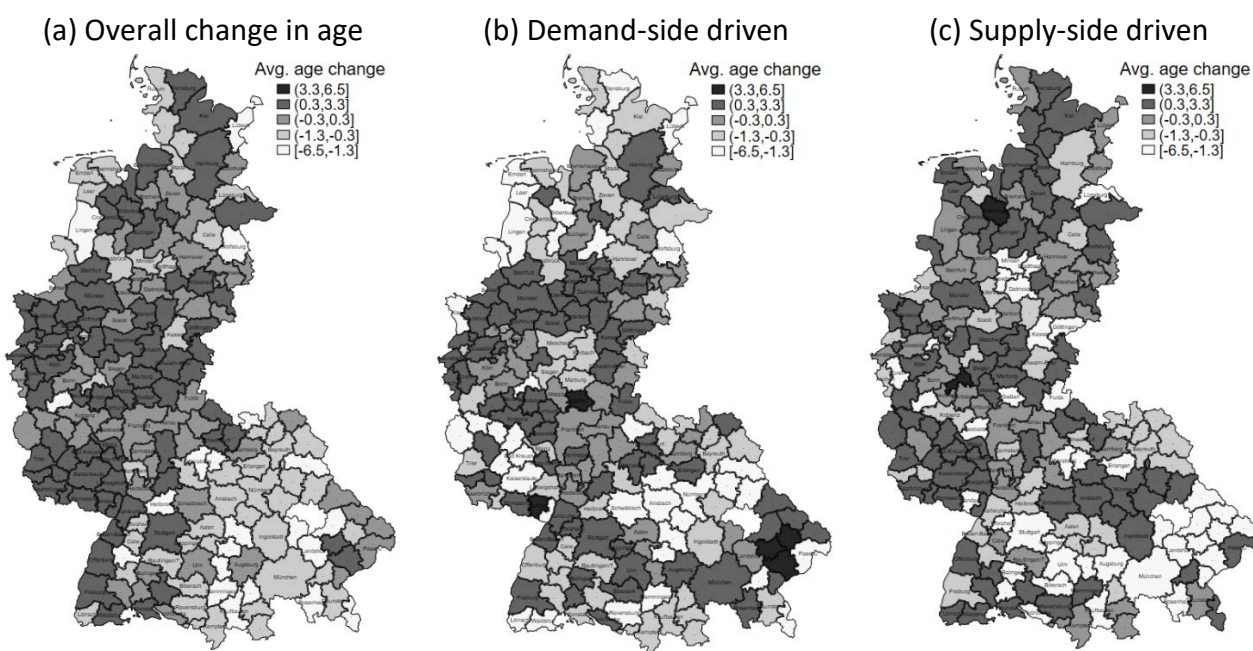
(a) Overall change in age

Avg. age change
(3.3,6.5]
(0.3,3.3]
(-0.3,0.3]
(-1.3,-0.3]
[-6.5,-1.3]

(b) Demand-side driven

Avg. age change
(3.3,6.5]
(0.3,3.3]
(-0.3,0.3]
(-1.3,-0.3]
[-6.5,-1.3]

(c) Supply-side driven

Avg. age change
(3.3,6.5]
(0.3,3.3]
(-0.3,0.3]
(-1.3,-0.3]
[-6.5,-1.3]